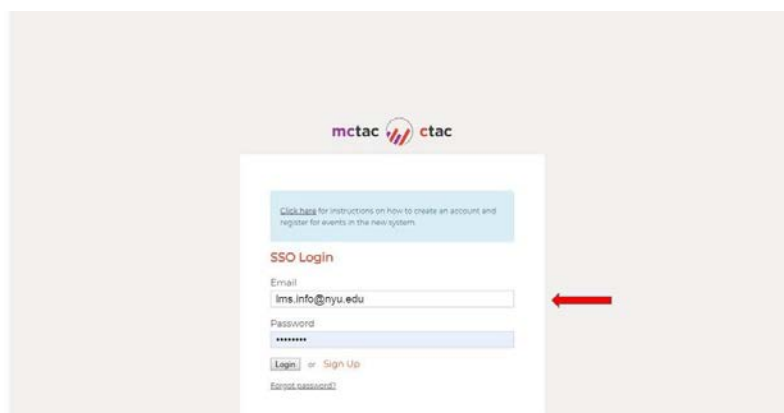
mctac ctac

Click here for instructions on how to create an account and register for events in the new system.

SSO Login

Email

lms.info@nyu.edu

Password

••••••••

Login or Sign Up

Forgot password?